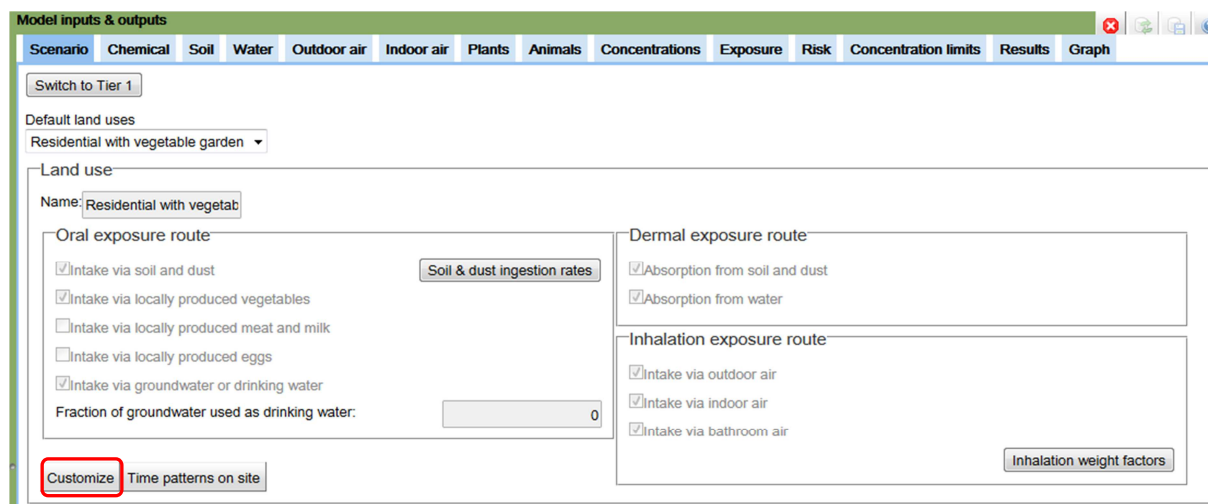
Model inputs & outputs

Scenario | Chemical | Soil | Water | Outdoor air | Indoor air | Plants | Animals | Concentrations | Exposure | Risk | Concentration limits | Results | Graph

Switch to Tier 1

Default land uses
Residential with vegetable garden

Land use

Name: Residential with vegetab

Oral exposure route

Intake via soil and dust
Soil & dust ingestion rates
Intake via locally produced vegetables
Intake via locally produced meat and milk
Intake via locally produced eggs
Intake via groundwater or drinking water
Fraction of groundwater used as drinking water: 0

Dermal exposure route

Absorption from soil and dust
Absorption from water

Inhalation exposure route

Intake via outdoor air
Intake via indoor air
Intake via bathroom air

Inhalation weight factors

Customize
Time patterns on site